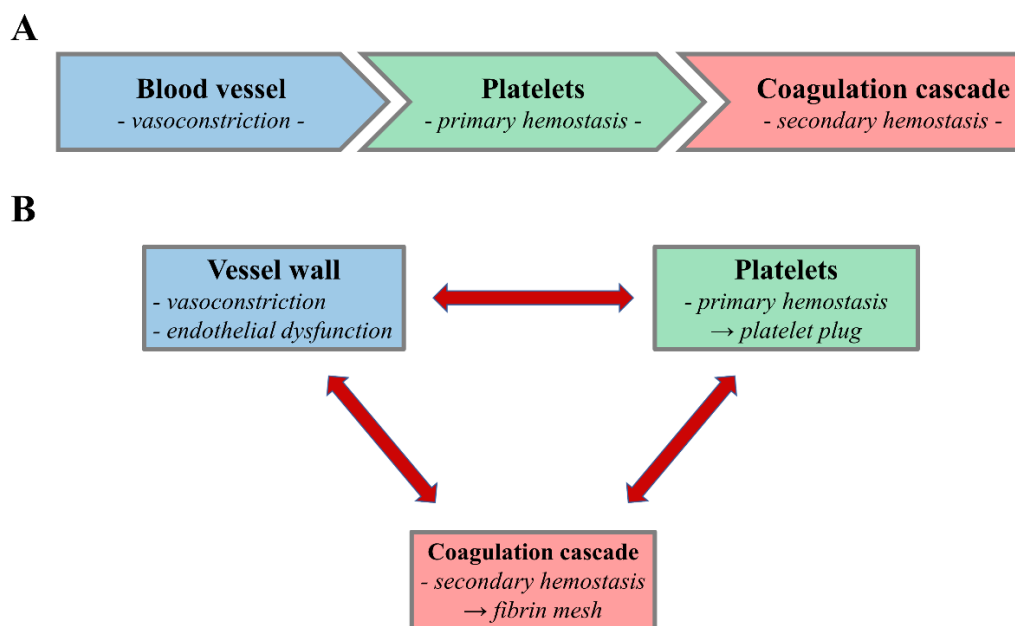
A

Blood vessel
- vasoconstriction -

Platelets
- primary hemostasis -

Coagulation cascade
- secondary hemostasis -

B

Vessel wall
- vasoconstriction
- endothelial dysfunction

Platelets
- primary hemostasis
→ platelet plug

Coagulation cascade
- secondary hemostasis
→ fibrin mesh